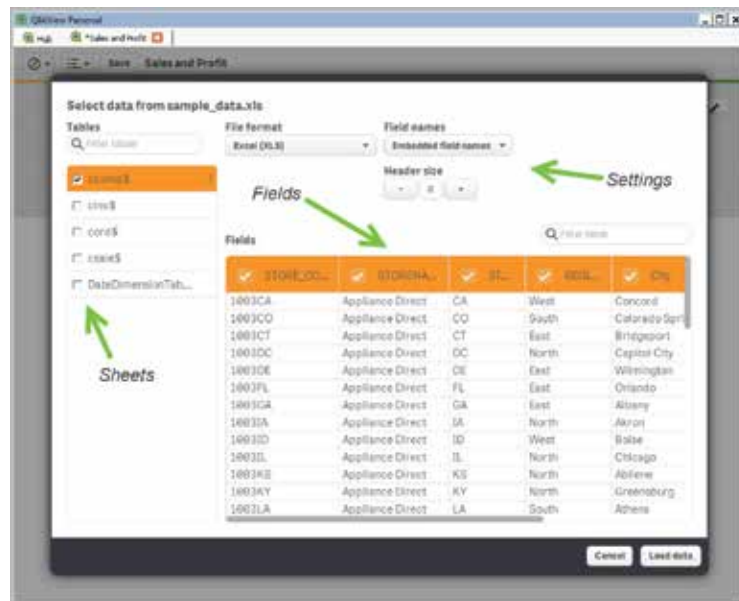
QlikView Personal

Hub *Sales and Profit

Save Sales and Profit

Select data from sample_data.xls

Tables

Filter tables

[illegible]$

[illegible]$

cord$

csale$

DateDimensionTab...

File format

Excel (XLS)

Field names

Embedded field names

Header size

0

Fields

Settings

Sheets

Fields

Filter fields

| STORE_CO... | STORENA... | ST... | REG... | City |
|---|---|---|---|---|
| 1003CA | Appliance Direct | CA | West | Concord |
| 1003CO | Appliance Direct | CO | South | Colorado Spri |
| 1003CT | Appliance Direct | CT | East | Bridgeport |
| 1003DC | Appliance Direct | DC | North | Capitol City |
| 1003DE | Appliance Direct | DE | East | Wilmington |
| 1003FL | Appliance Direct | FL | East | Orlando |
| 1003GA | Appliance Direct | GA | East | Albany |
| 1003IA | Appliance Direct | IA | North | Akron |
| 1003ID | Appliance Direct | ID | West | Boise |
| 1003IL | Appliance Direct | IL | North | Chicago |
| 1003KS | Appliance Direct | KS | North | Abilene |
| 1003KY | Appliance Direct | KY | North | Greensburg |
| 1003LA | Appliance Direct | LA | South | Athens |

Cancel

Load data